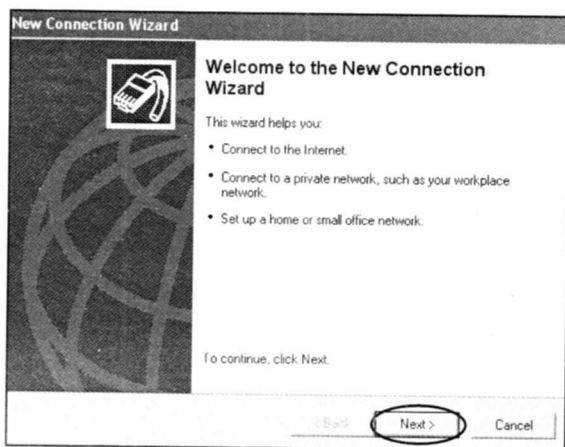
New Connection Wizard

Welcome to the New Connection Wizard

This wizard helps you:

• Connect to the Internet.

• Connect to a private network, such as your workplace network.

• Set up a home or small office network.

To continue, click Next.

< Back Next > Cancel